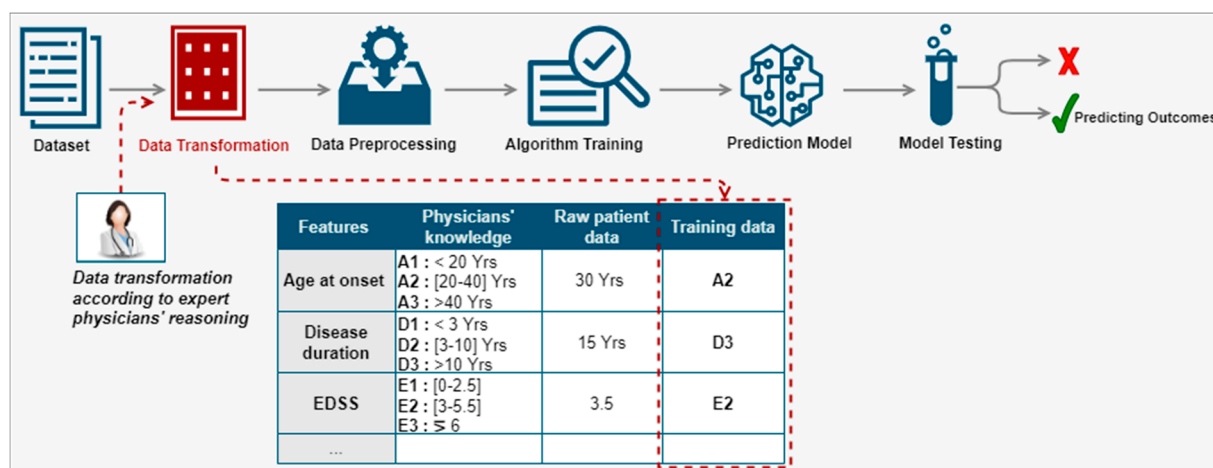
Dataset

Data Transformation

Data Preprocessing

Algorithm Training

Prediction Model

Model Testing

Predicting Outcomes

Data transformation according to expert physicians' reasoning

| Features | Physicians' knowledge | Raw patient data | Training data |
|---|---|---|---|
| Age at onset | **A1 :** < 20 Yrs **A2 :** [20-40] Yrs **A3 :** >40 Yrs | 30 Yrs | **A2** |
| Disease duration | D1 : < 3 Yrs D2 : [3-10] Yrs D3 : >10 Yrs | 15 Yrs | D3 |
| EDSS | E1 : [0-2.5] **E2 :** [3-5.5] E3 : ≥ 6 | 3.5 | **E2** |
| ... | | | |